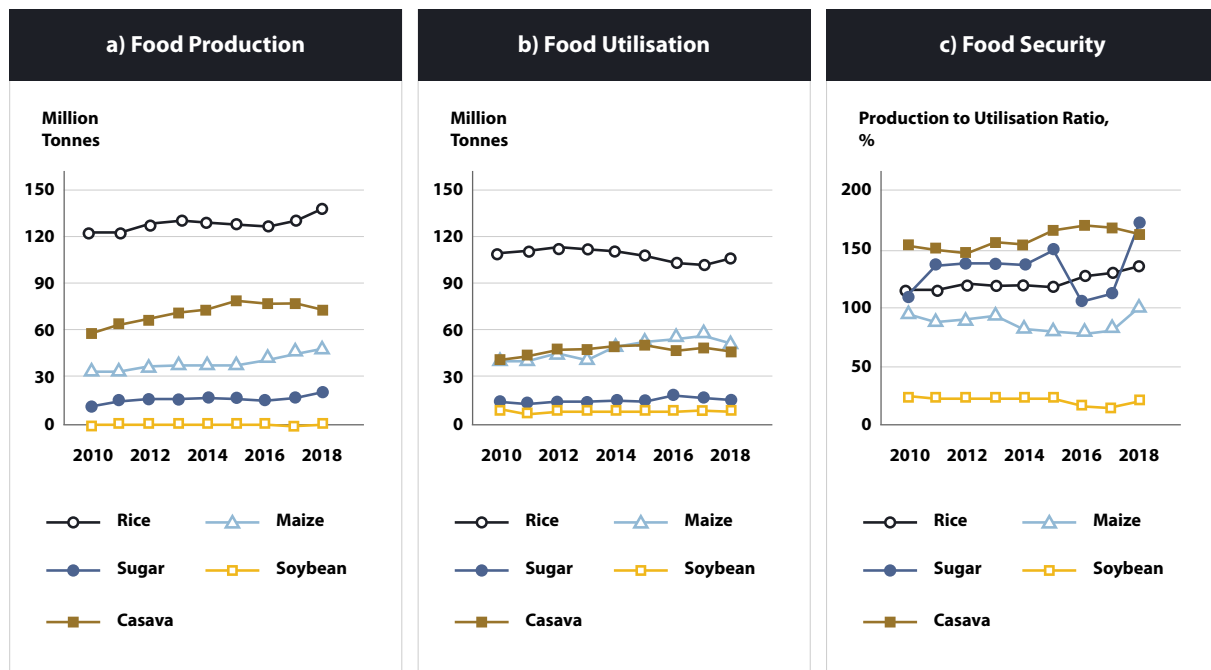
a) Food Production

Million Tonnes

150
120
90
60
30
0

2010 2012 2014 2016 2018

Rice
Maize
Sugar
Soybean
Casava

b) Food Utilisation

Million Tonnes

150
120
90
60
30
0

2010 2012 2014 2016 2018

Rice
Maize
Sugar
Soybean
Casava

c) Food Security

Production to Utilisation Ratio, %

200
150
100
50
0

2010 2012 2014 2016 2018

Rice
Maize
Sugar
Soybean
Casava